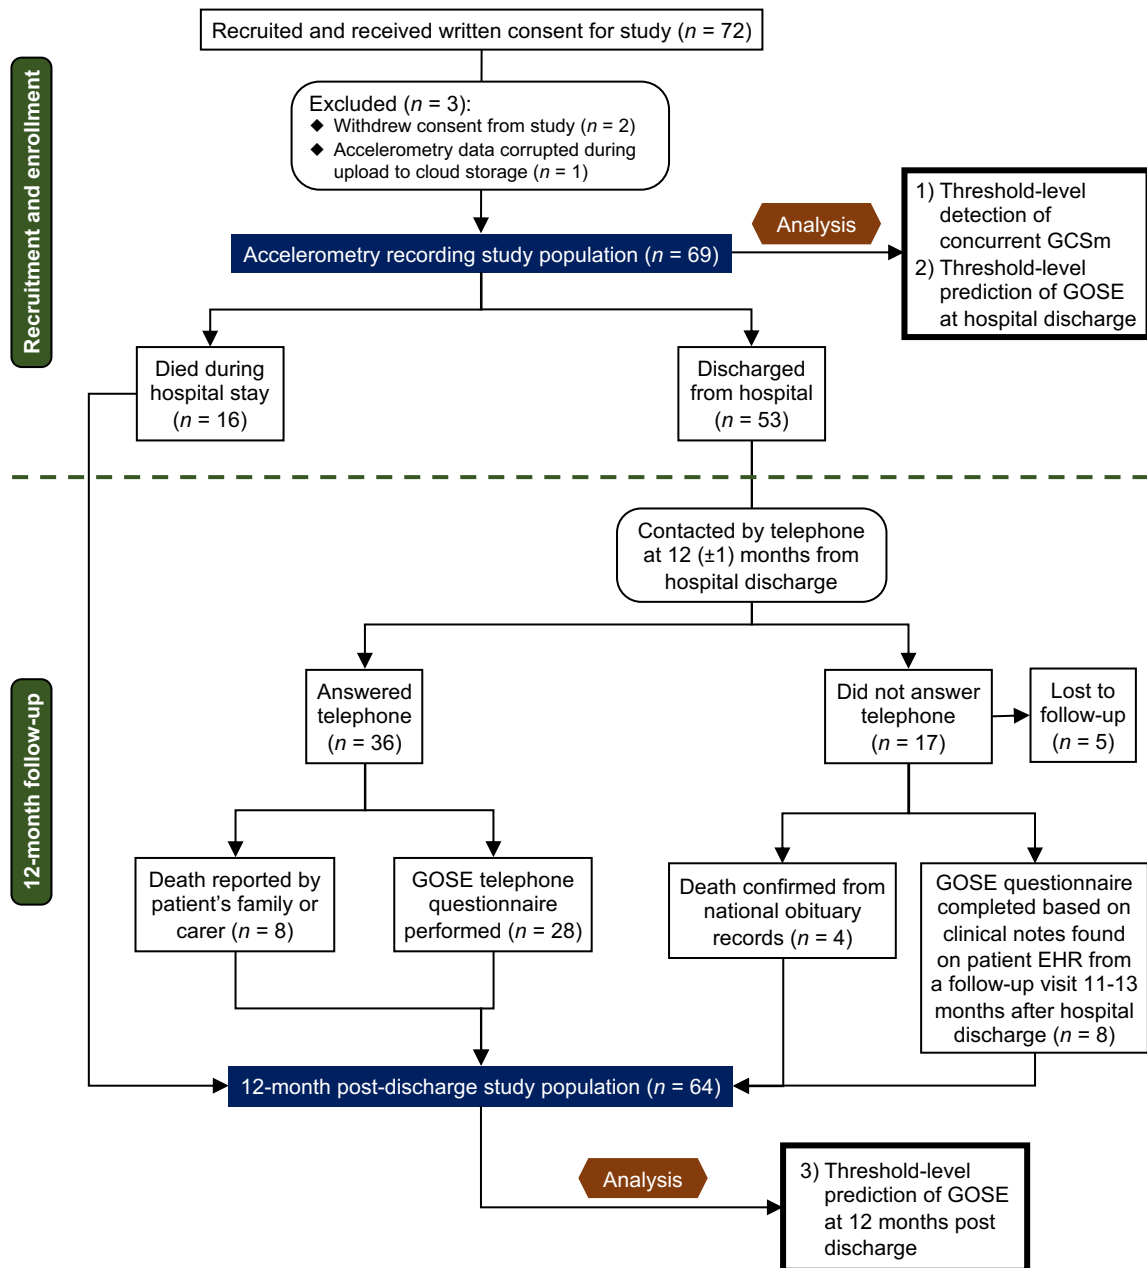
Recruitment and enrollment

Recruited and received written consent for study ($n$ = 72)

Excluded ($n$ = 3):
◆ Withdrew consent from study ($n$ = 2)
◆ Accelerometry data corrupted during upload to cloud storage ($n$ = 1)

Accelerometry recording study population ($n$ = 69)

Analysis

1) Threshold-level detection of concurrent GCSm
2) Threshold-level prediction of GOSE at hospital discharge

Died during hospital stay ($n$ = 16)

Discharged from hospital ($n$ = 53)

12-month follow-up

Contacted by telephone at 12 (±1) months from hospital discharge

Answered telephone ($n$ = 36)

Did not answer telephone ($n$ = 17)

Lost to follow-up ($n$ = 5)

Death reported by patient's family or carer ($n$ = 8)

GOSE telephone questionnaire performed ($n$ = 28)

Death confirmed from national obituary records ($n$ = 4)

GOSE questionnaire completed based on clinical notes found on patient EHR from a follow-up visit 11-13 months after hospital discharge ($n$ = 8)

12-month post-discharge study population ($n$ = 64)

Analysis

3) Threshold-level prediction of GOSE at 12 months post discharge